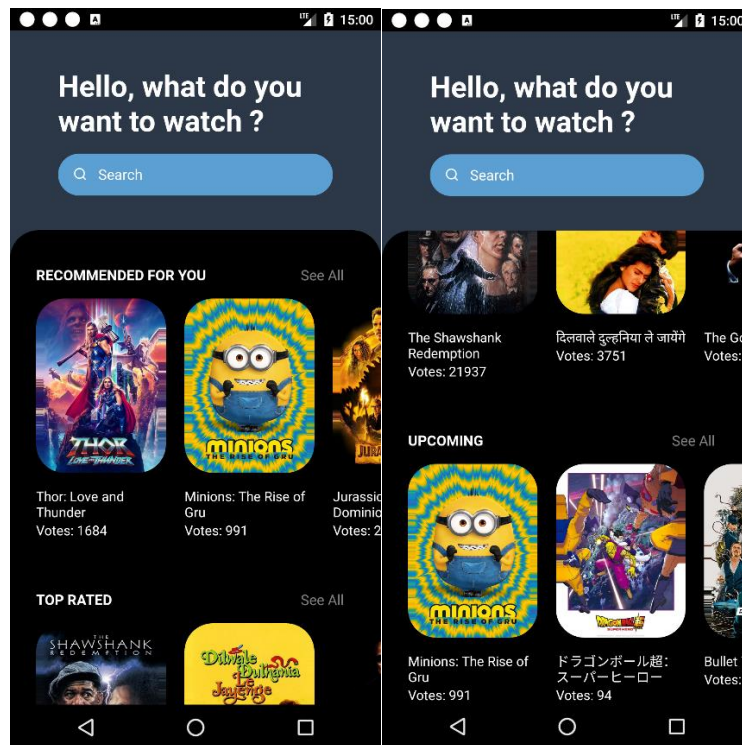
15:00

Hello, what do you want to watch ?

Search

RECOMMENDED FOR YOU

See All

THOR LOVE AND THUNDER

Thor: Love and Thunder
Votes: 1684

MINIONS THE RISE OF GRU

Minions: The Rise of Gru
Votes: 991

JURASSIC

Jurassic Dominic
Votes: 2

TOP RATED

See All

THE SHAWSHANK REDEMPTION

Dilwale Dulhania Le Jayenge

15:00

Hello, what do you want to watch ?

Search

The Shawshank Redemption
Votes: 21937

दिलवाले दुल्हनिया ले जायेंगे
Votes: 3751

The Go
Votes:

UPCOMING

See All

MINIONS THE RISE OF GRU

Minions: The Rise of Gru
Votes: 991

ドラゴンボール超: スーパーヒーロー
Votes: 94

Bullet
Votes: